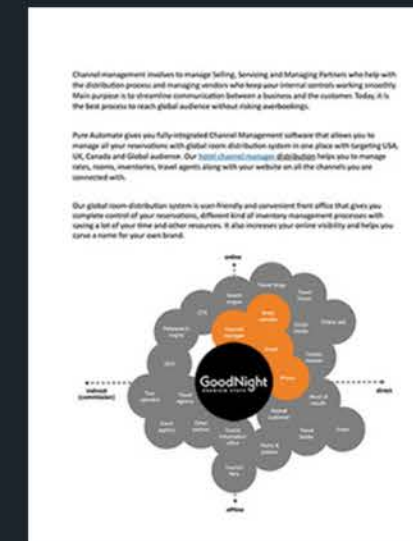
Channel management involves to manage Selling, Servicing and Managing Partners who help with the distribution process and managing vendors who keep your internal controls working smoothly. Main purpose is to streamline communication between a business and the customer. Today, it is the best process to reach global audience without risking overbookings.

Pure Automate gives you fully-integrated Channel Management software that allows you to manage all your reservations with global room distribution system in one place with targeting USA, UK, Canada and Global audience. Our hotel channel manager distribution helps you to manage rates, rooms, inventories, travel agents along with your website on all the channels you are connected with.

Our global room distribution system is user-friendly and convenient front office that gives you complete control of your reservations, different kind of inventory management processes with saving a lot of your time and other resources. It also increases your online visibility and helps you carve a name for your own brand.

online

indirect (commission)

direct

offline

GoodNight

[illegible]